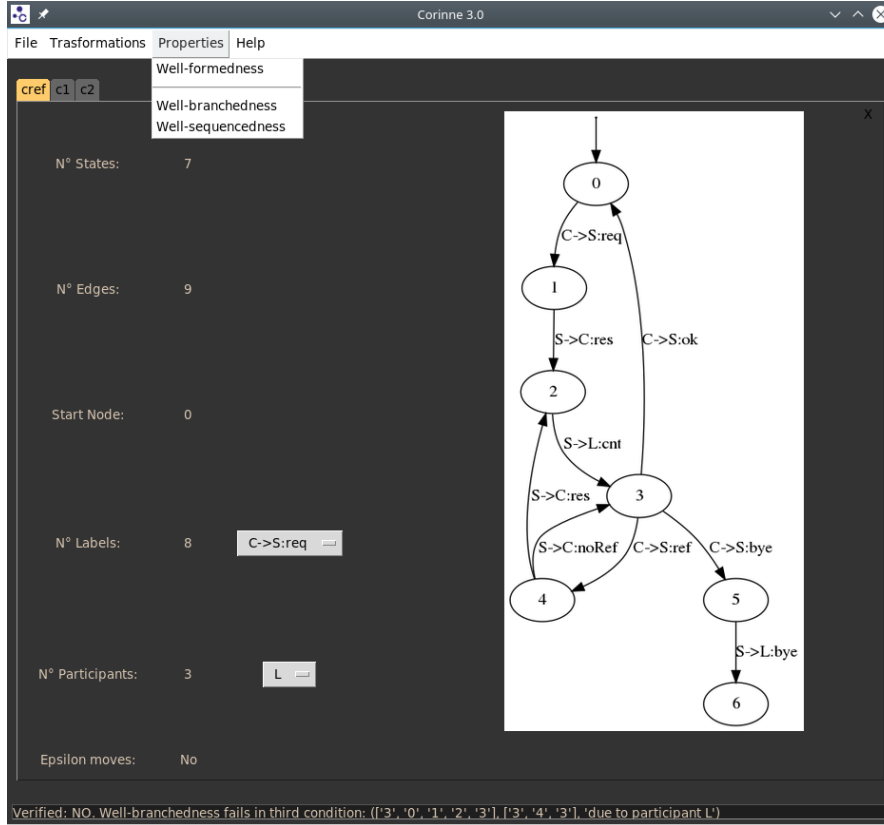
Corinne 3.0

File Trasformations Properties Help

Well-formedness

Well-branchedness
Well-sequencedness

cref c1 c2

X

N° States: 7

N° Edges: 9

Start Node: 0

N° Labels: 8 C->S:req

N° Participants: 3 L

Epsilon moves: No

0
C->S:req
1
S->C:res
C->S:ok
2
S->L:cnt
S->C:res
3
S->C:noRef
C->S:ref
C->S:bye
4
5
S->L:bye
6

Verified: NO. Well-branchedness fails in third condition: (['3', '0', '1', '2', '3'], ['3', '4', '3'], 'due to participant L')